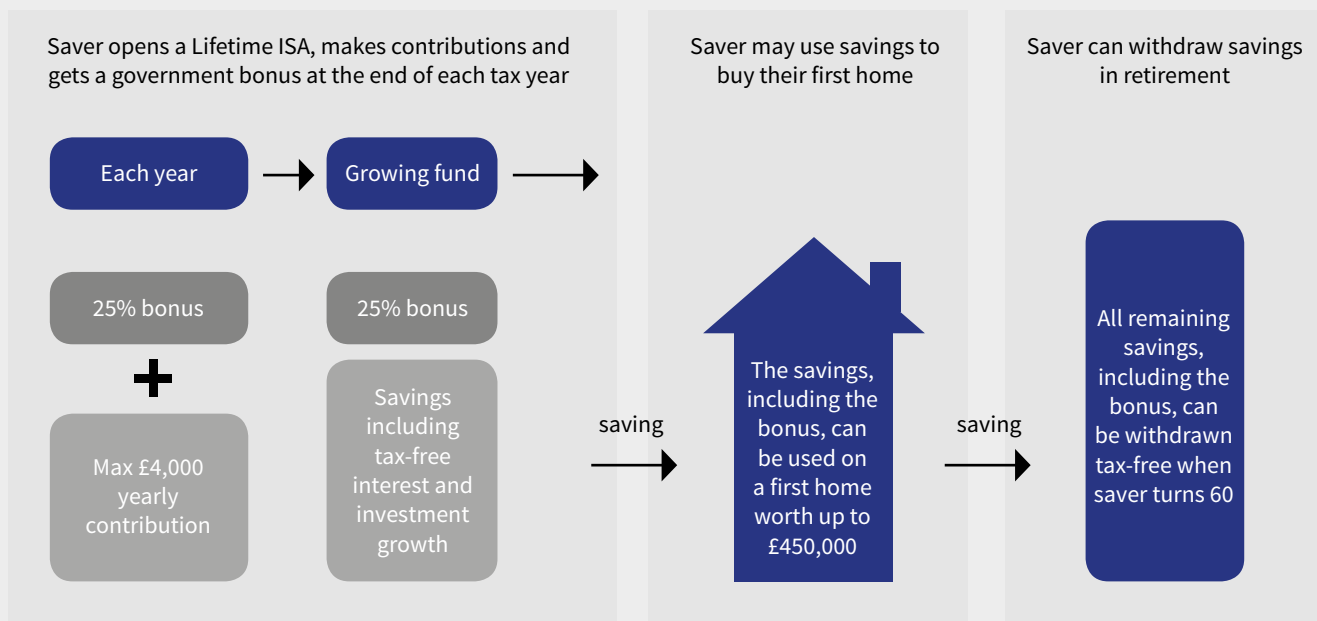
Saver opens a Lifetime ISA, makes contributions and gets a government bonus at the end of each tax year

Each year

Growing fund

25% bonus

Max £4,000 yearly contribution

25% bonus

Savings including tax-free interest and investment growth

saving

Saver may use savings to buy their first home

The savings, including the bonus, can be used on a first home worth up to £450,000

saving

Saver can withdraw savings in retirement

All remaining savings, including the bonus, can be withdrawn tax-free when saver turns 60